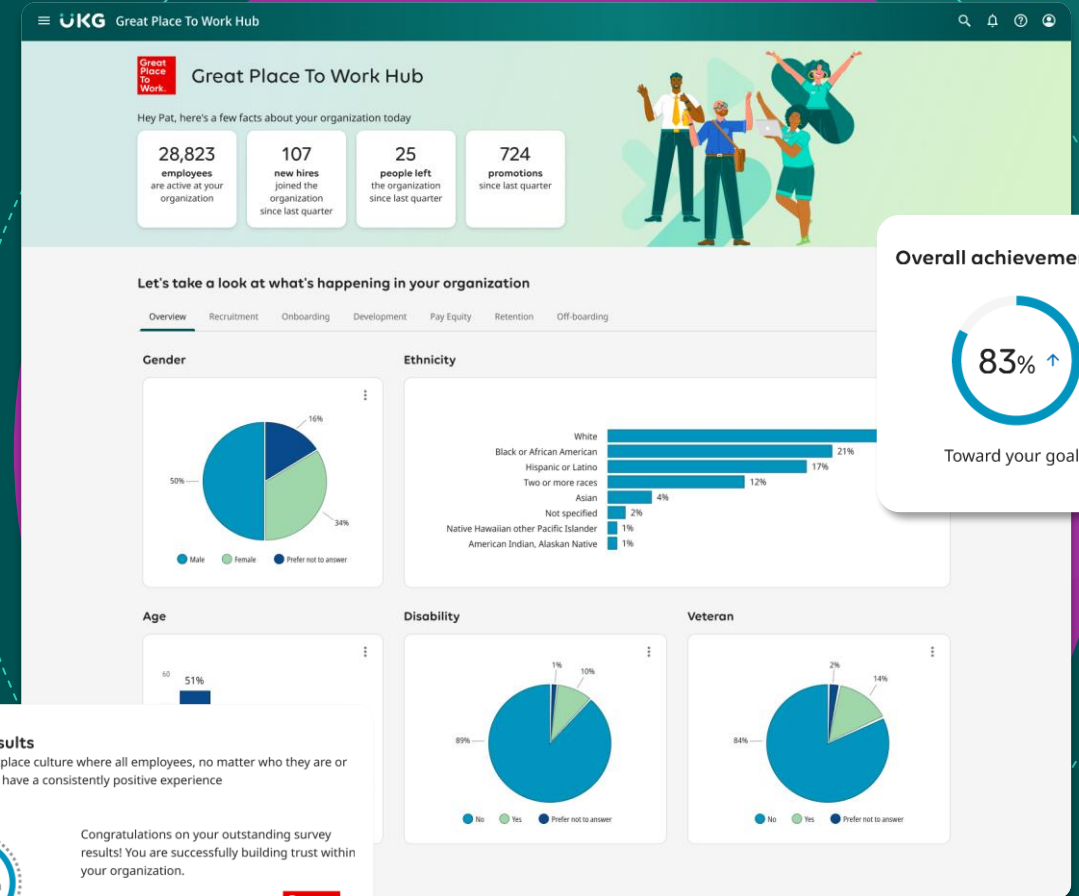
UKG Great Place To Work Hub

Great Place To Work.

Great Place To Work Hub

Hey Pat, here's a few facts about your organization today

28,823
employees
are active at your organization

107
new hires
joined the organization since last quarter

25
people left
the organization since last quarter

724
promotions
since last quarter

Overall achievemen

83% ↑

Toward your goal

Let's take a look at what's happening in your organization

Overview Recruitment Onboarding Development Pay Equity Retention Off-boarding

Gender

16%
50%
34%

Male Female Prefer not to answer

Ethnicity

White
Black or African American 21%
Hispanic or Latino 17%
Two or more races 12%
Asian 4%
Not specified 2%
Native Hawaiian other Pacific Islander 1%
American Indian, Alaskan Native 1%

Age

60
51%

Disability

1%
10%
89%

No Yes Prefer not to answer

Veteran

2%
14%
84%

No Yes Prefer not to answer

sults
place culture where all employees, no matter who they are or have a consistently positive experience

Congratulations on your outstanding survey results! You are successfully building trust within your organization.